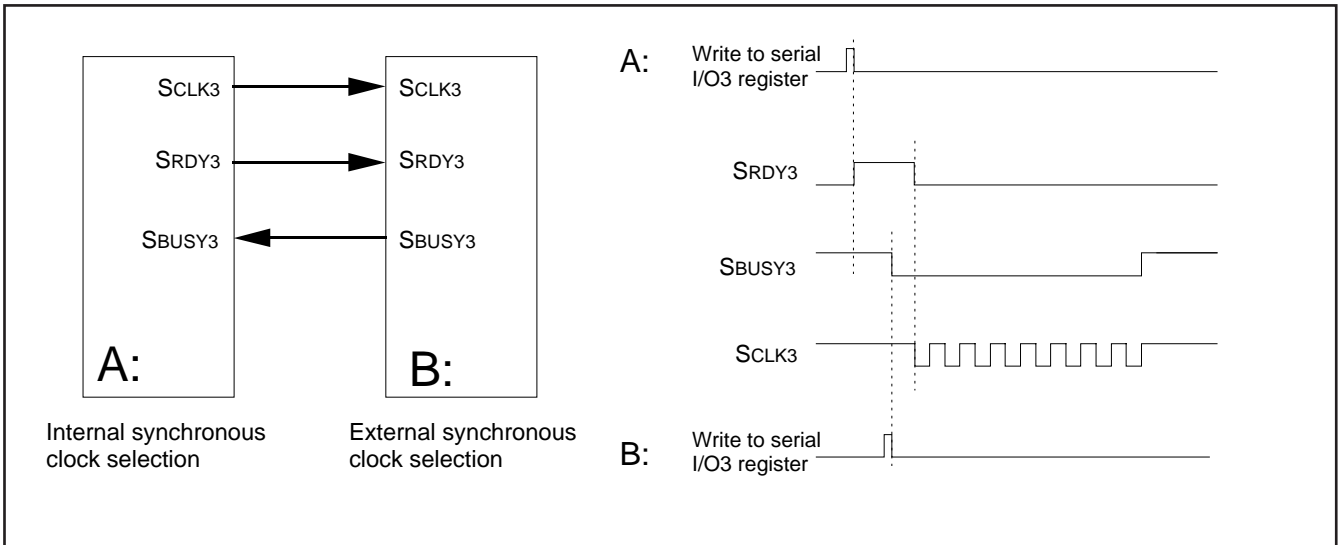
SCLK3
SRDY3
SBUSY3
A:
Internal synchronous clock selection

SCLK3
SRDY3
SBUSY3
B:
External synchronous clock selection

A: Write to serial I/O3 register
SRDY3
SBUSY3
SCLK3
B: Write to serial I/O3 register